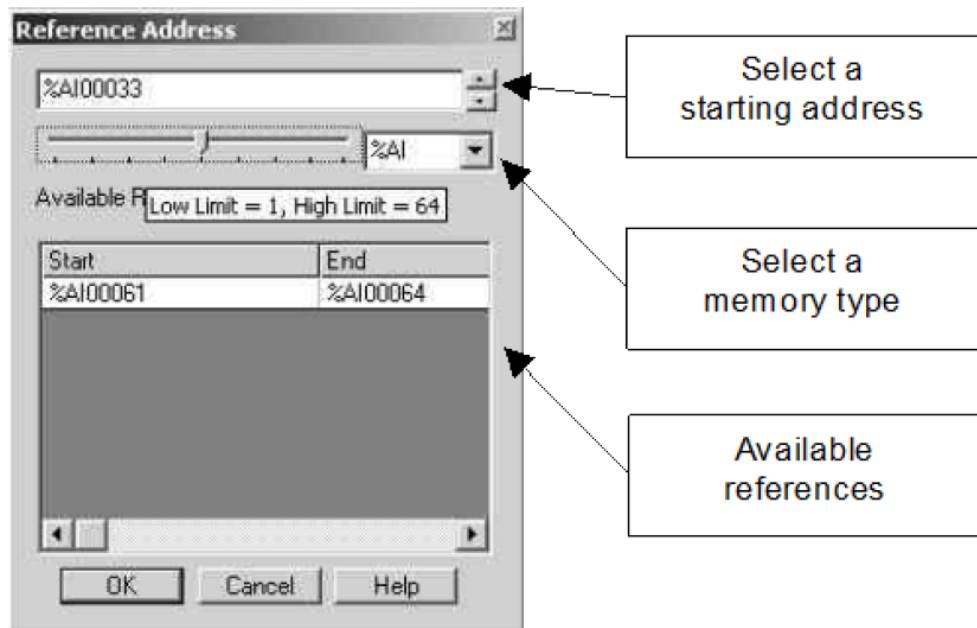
Reference Address

%AI00033

%AI

Available R Low Limit = 1, High Limit = 64

| Start | End |
|---|---|
| %AI00061 | %AI00064 |

OK Cancel Help

Select a starting address

Select a memory type

Available references